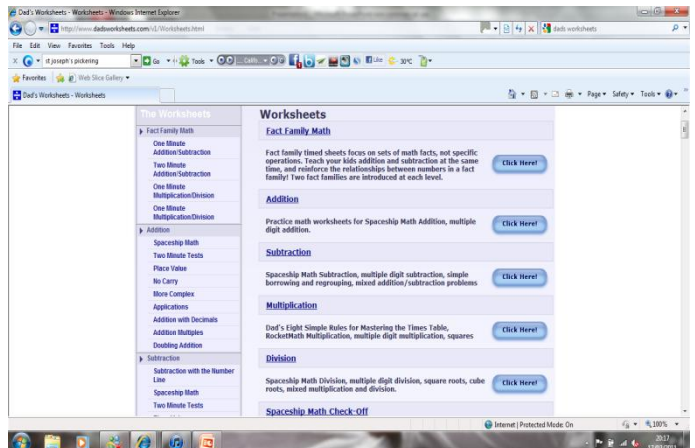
Dad's Worksheets - Worksheets - Windows Internet Explorer

http://www.dadsworksheets.com/v1/Worksheets.html

dads worksheets

File Edit View Favorites Tools Help

st joseph's pickering

Go

Tools

30°C

Favorites

Web Slice Gallery

Dad's Worksheets - Worksheets

Page Safety Tools

The Worksheets

Fact Family Math

One Minute Addition/Subtraction

Two Minute Addition/Subtraction

One Minute Multiplication/Division

One Minute Multiplication/Division

Addition

Spaceship Math

Two Minute Tests

Place Value

No Carry

More Complex

Applications

Addition with Decimals

Addition Multiples

Doubling Addition

Subtraction

Subtraction with the Number Line

Spaceship Math

Two Minute Tests

Worksheets

Fact Family Math

Fact family timed sheets focus on sets of math facts, not specific operations. Teach your kids addition and subtraction at the same time, and reinforce the relationships between numbers in a fact family! Two fact families are introduced at each level.

Click Here!

Addition

Practice math worksheets for Spaceship Math Addition, multiple digit addition.

Click Here!

Subtraction

Spaceship Math Subtraction, multiple digit subtraction, simple borrowing and regrouping, mixed addition/subtraction problems

Click Here!

Multiplication

Dad's Eight Simple Rules for Mastering the Times Table, RocketMath Multiplication, multiple digit multiplication, squares

Click Here!

Division

Spaceship Math Division, multiple digit division, square roots, cube roots, mixed multiplication and division.

Click Here!

Spaceship Math Check-Off

Internet | Protected Mode: On

100%

20:17